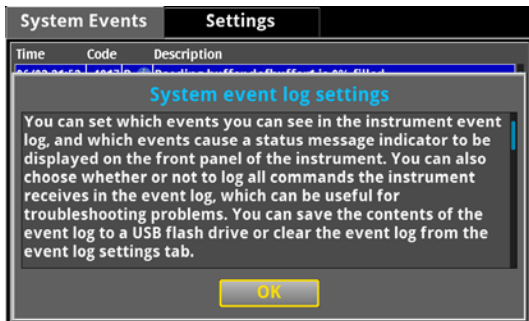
System Events

Settings

Time

Code

Description

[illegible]

System event log settings

You can set which events you can see in the instrument event log, and which events cause a status message indicator to be displayed on the front panel of the instrument. You can also choose whether or not to log all commands the instrument receives in the event log, which can be useful for troubleshooting problems. You can save the contents of the event log to a USB flash drive or clear the event log from the event log settings tab.

OK